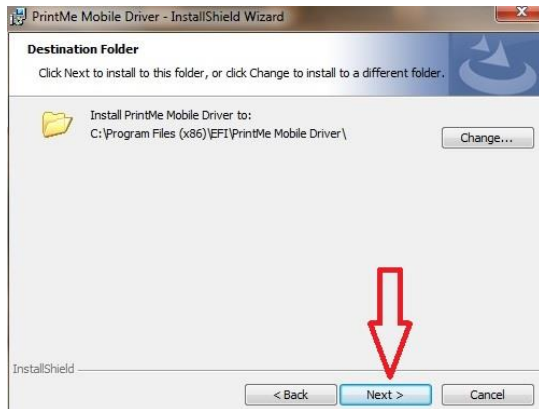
PrintMe Mobile Driver - InstallShield Wizard

Destination Folder

Click Next to install to this folder, or click Change to install to a different folder.

Install PrintMe Mobile Driver to:
C:\Program Files (x86)\EFI\PrintMe Mobile Driver\

Change...

InstallShield

< Back

Next >

Cancel